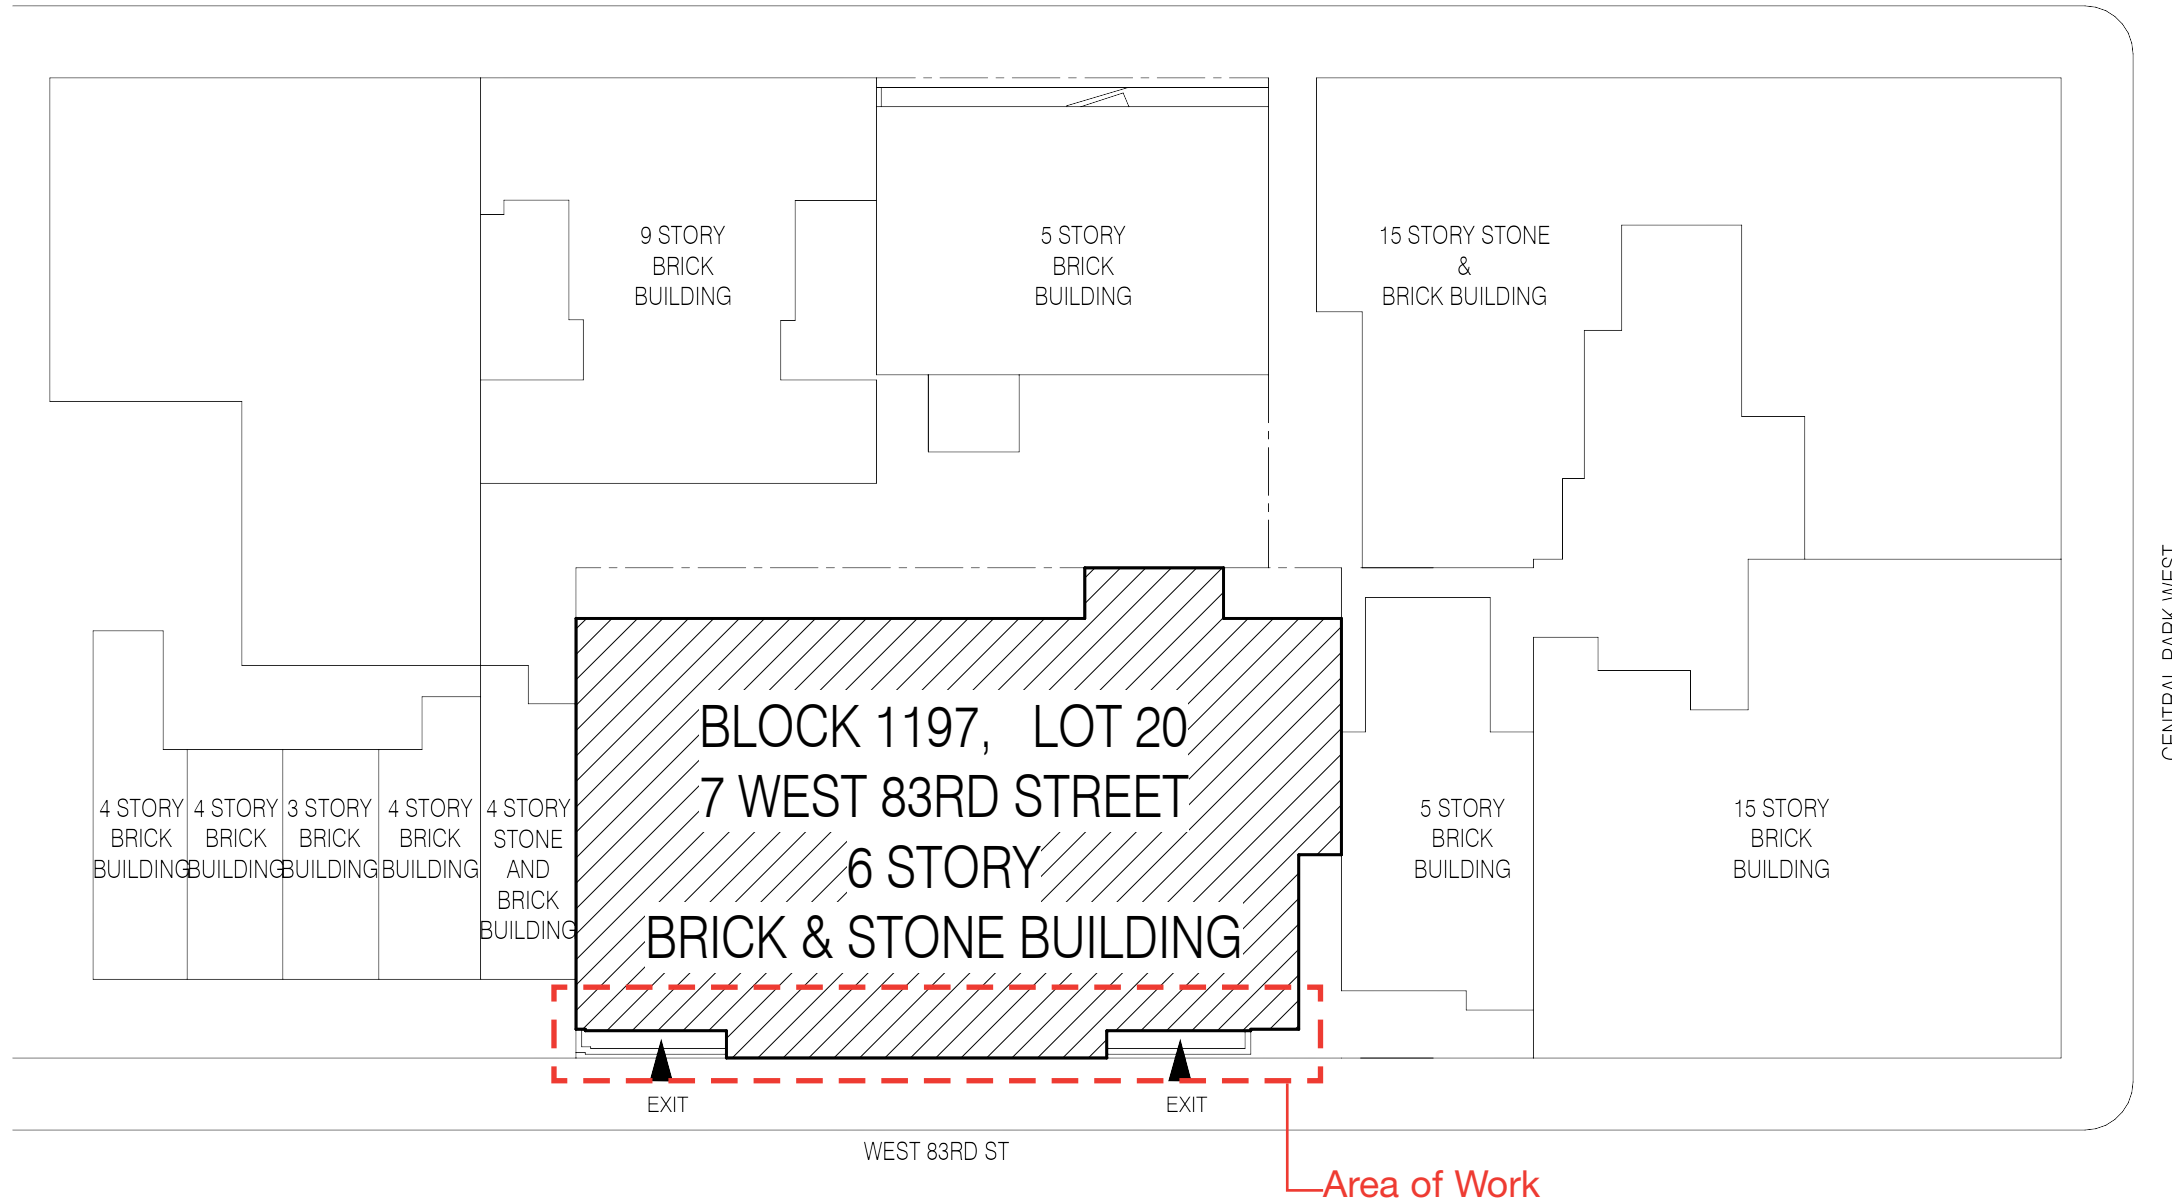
9 STORY
BRICK
BUILDING

5 STORY
BRICK
BUILDING

15 STORY STONE
&
BRICK BUILDING

CENTRAL PARK WEST

4 STORY
BRICK
BUILDING

4 STORY
BRICK
BUILDING

3 STORY
BRICK
BUILDING

4 STORY
BRICK
BUILDING

4 STORY
STONE
AND
BRICK
BUILDING

BLOCK 1197, LOT 20
7 WEST 83RD STREET
6 STORY
BRICK & STONE BUILDING

5 STORY
BRICK
BUILDING

15 STORY
BRICK
BUILDING

EXIT

EXIT

WEST 83RD ST

Area of Work